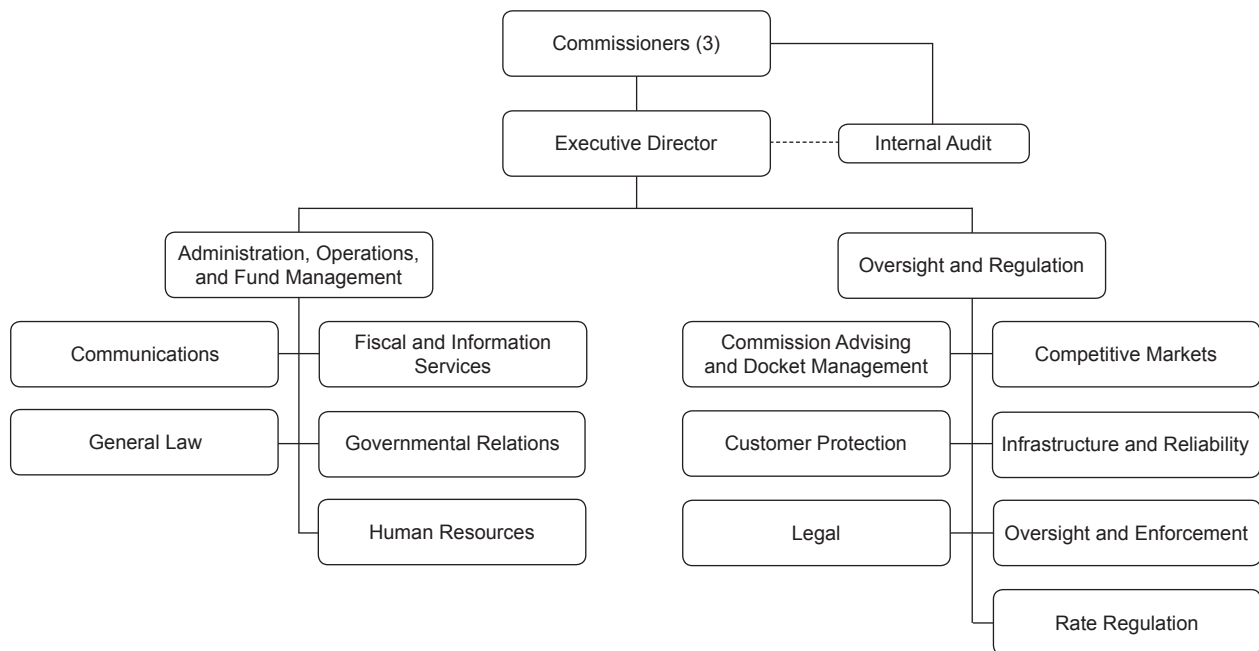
Commissioners (3)

Executive Director

Internal Audit

Administration, Operations, and Fund Management

Communications

Fiscal and Information Services

General Law

Governmental Relations

Human Resources

Oversight and Regulation

Commission Advising and Docket Management

Competitive Markets

Customer Protection

Infrastructure and Reliability

Legal

Oversight and Enforcement

Rate Regulation